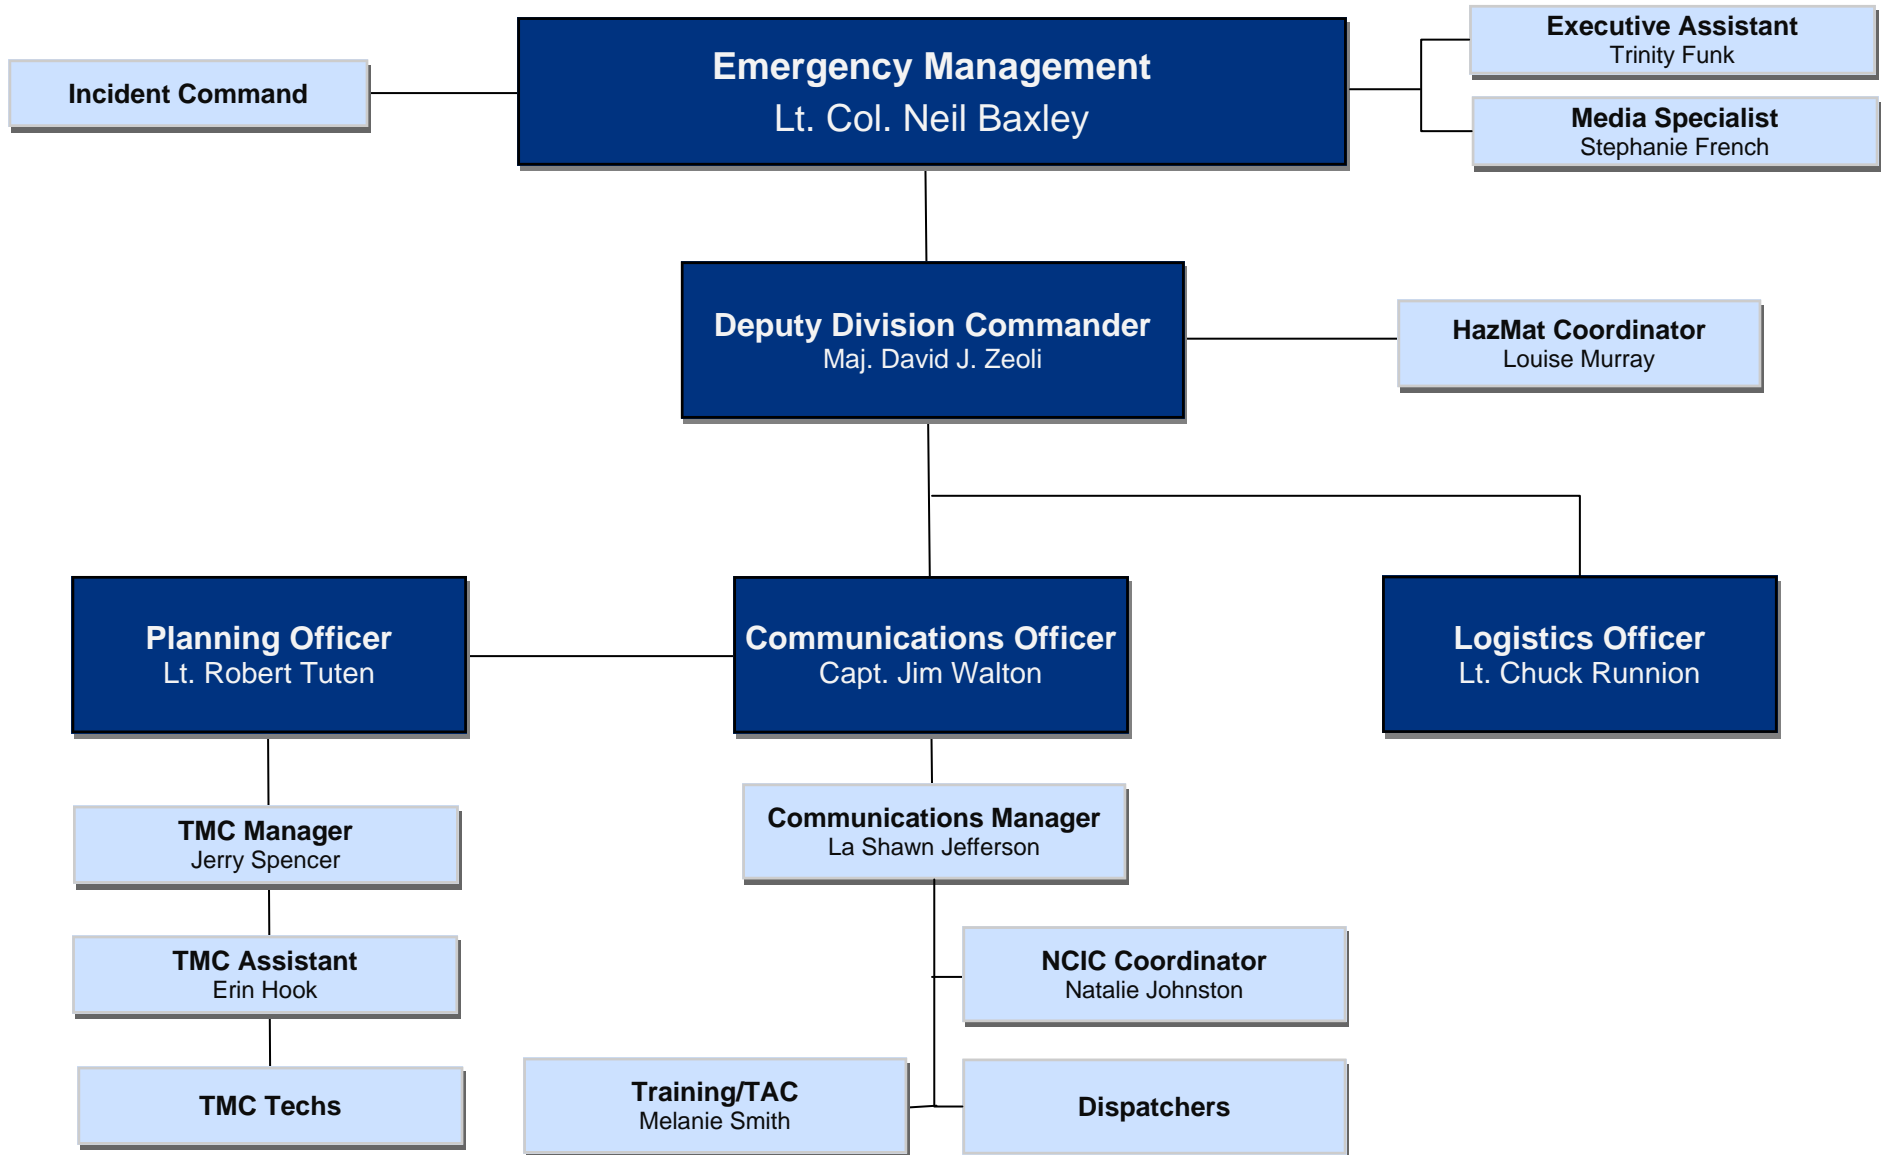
Incident Command

Emergency Management
Lt. Col. Neil Baxley

Executive Assistant
Trinity Funk

Media Specialist
Stephanie French

Deputy Division Commander
Maj. David J. Zeoli

HazMat Coordinator
Louise Murray

Planning Officer
Lt. Robert Tuten

Communications Officer
Capt. Jim Walton

Logistics Officer
Lt. Chuck Runnion

TMC Manager
Jerry Spencer

Communications Manager
La Shawn Jefferson

TMC Assistant
Erin Hook

NCIC Coordinator
Natalie Johnston

TMC Techs

Training/TAC
Melanie Smith

Dispatchers